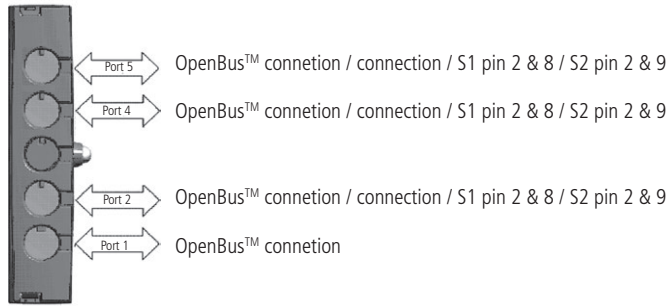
Port 5
OpenBus$^{TM}$ connetion / connection / S1 pin 2 & 8 / S2 pin 2 & 9

Port 4
OpenBus$^{TM}$ connetion / connection / S1 pin 2 & 8 / S2 pin 2 & 9

Port 2
OpenBus$^{TM}$ connetion / connection / S1 pin 2 & 8 / S2 pin 2 & 9

Port 1
OpenBus$^{TM}$ connetion